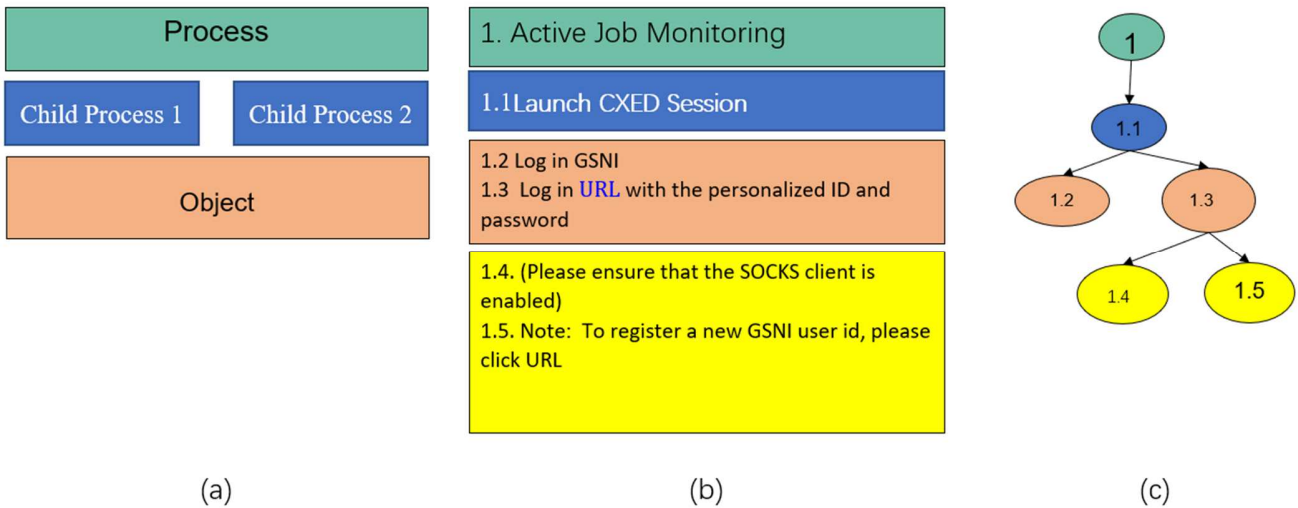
Process

Child Process 1

Child Process 2

Object

(a)

1. Active Job Monitoring

1.1Launch CXED Session

1.2 Log in GSNI
1.3 Log in URL with the personalized ID and password

1.4. (Please ensure that the SOCKS client is enabled)
1.5. Note: To register a new GSNI user id, please click URL

(b)

1

1.1

1.2

1.3

1.4

1.5

(c)